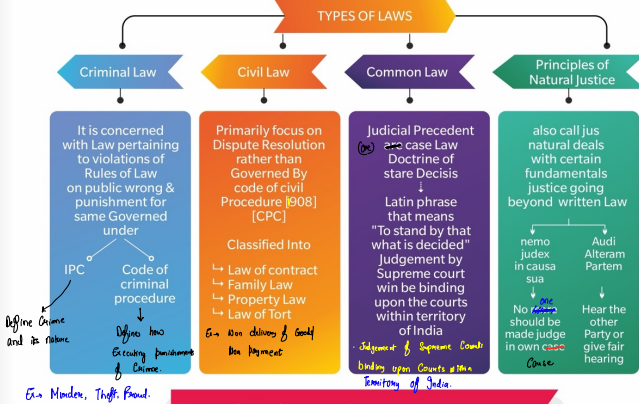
TYPES OF LAWS

Criminal Law

It is concerned with Law pertaining to violations of Rules of Law on public wrong & punishment for same Governed under

IPC

Code of criminal procedure

Define Crime and its nature

Defines how Executing punishment of Crime.

Ex Murder, Theft, Fraud.

Civil Law

Primarily focus on Dispute Resolution rather than Governed By code of civil Procedure 1908 [CPC]

Classified Into

↳ Law of contract
↳ Family Law
↳ Property Law
↳ Law of Tort

Ex Non delivery of Goods/ Non payment

Common Law

Judicial Precedent (or) case Law Doctrine of stare Decisis

↓

Latin phrase that means "To stand by that what is decided" Judgement by Supreme court win be binding upon the courts within territory of India

• Judgement of Supreme Courts binding upon Courts within Territory of India.

Principles of Natural Justice

also call jus natural deals with certain fundamentals justice going beyond written Law

nemo judex in causa sua

No one should be made judge in own cause

Audi Alteram Partem

Hear the other Party or give fair hearing